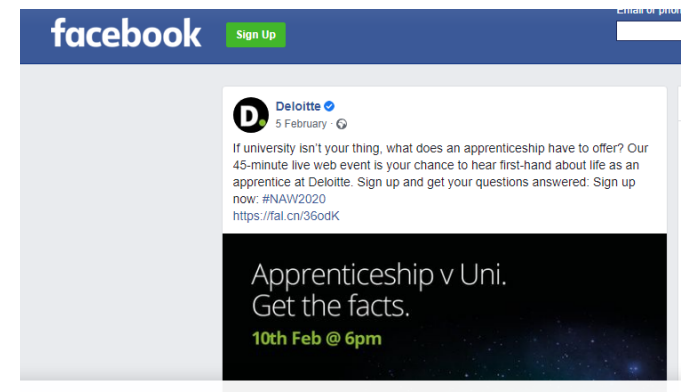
facebook
Sign Up
Email or phon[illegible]

D.
Deloitte
5 February ·

If university isn't your thing, what does an apprenticeship have to offer? Our 45-minute live web event is your chance to hear first-hand about life as an apprentice at Deloitte. Sign up and get your questions answered: Sign up now: #NAW2020
https://fal.cn/36odK

Apprenticeship v Uni.
Get the facts.
10th Feb @ 6pm